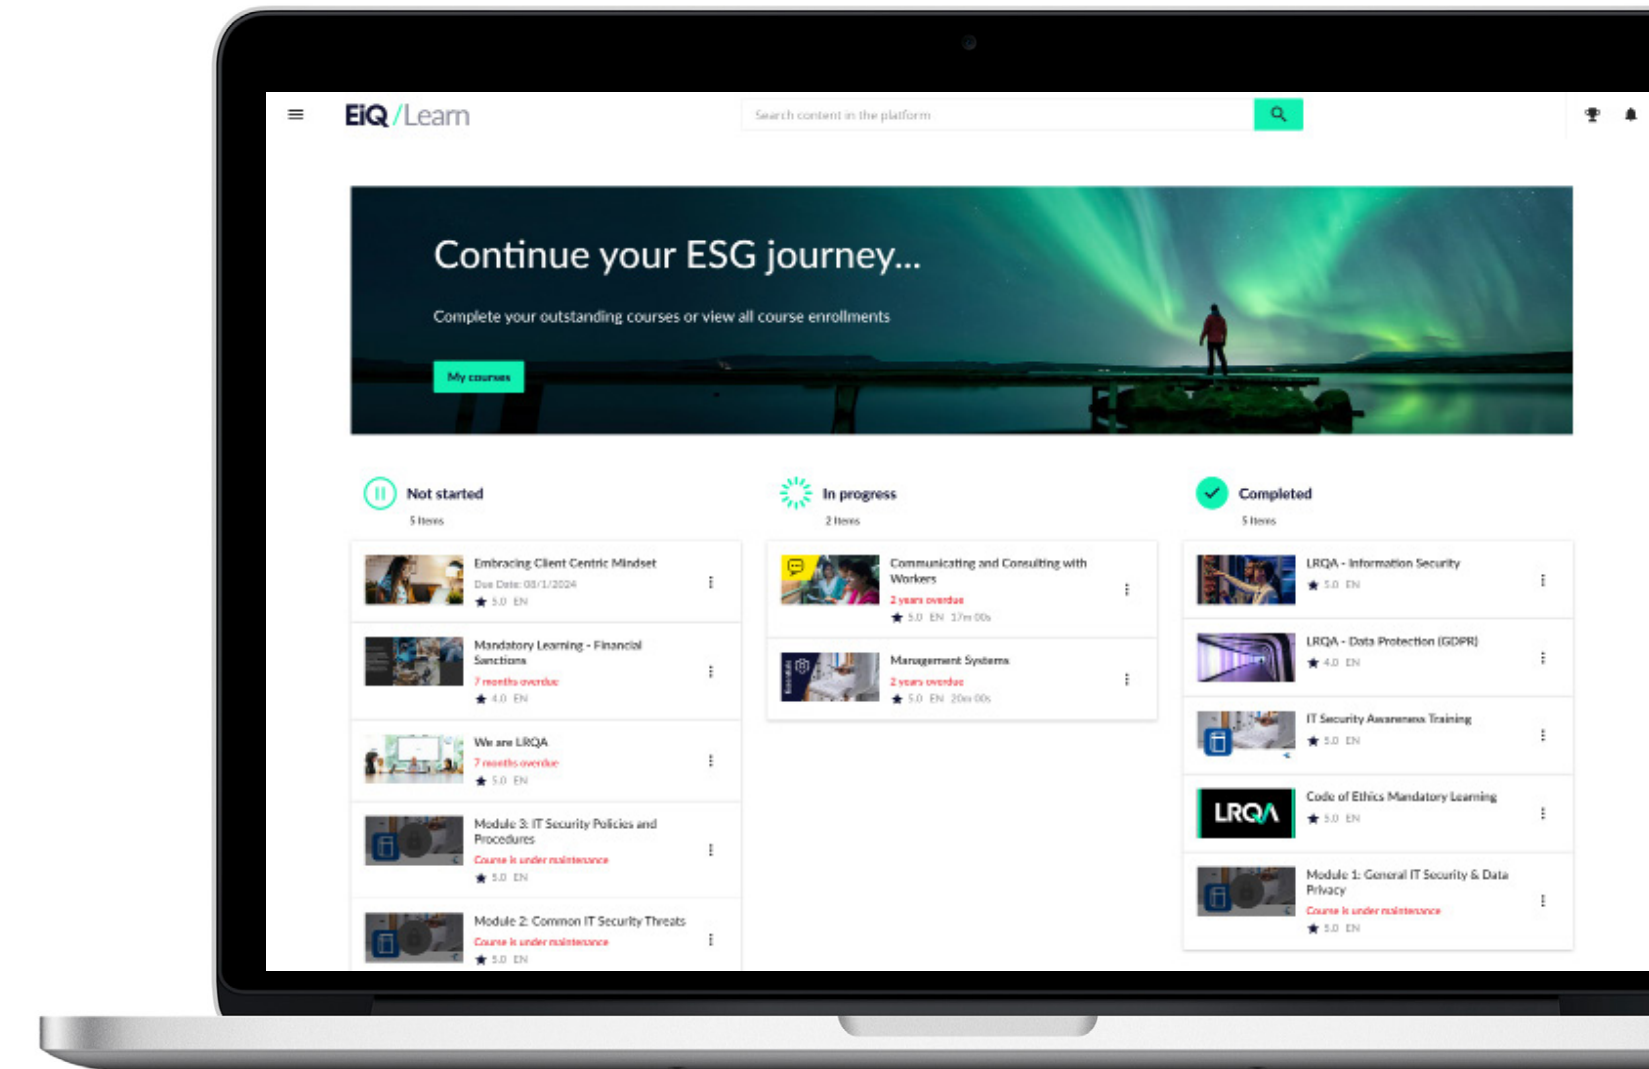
EiQ/Learn

Search content in the platform

Continue your ESG journey...

Complete your outstanding courses or view all course enrollments

My courses

Not started
5 Items

Embracing Client Centric Mindset
Due Date: 08/1/2024
5.0 EN

Mandatory Learning - Financial Sanctions
7 months overdue
4.0 EN

We are LRQA
7 months overdue
5.0 EN

Module 3: IT Security Policies and Procedures
Course is under maintenance
5.0 EN

Module 2: Common IT Security Threats
Course is under maintenance
5.0 EN

In progress
2 Items

Communicating and Consulting with Workers
2 years overdue
5.0 EN 17m 00s

Management Systems
2 years overdue
5.0 EN 20m 00s

Completed
5 Items

LRQA - Information Security
5.0 EN

LRQA - Data Protection (GDPR)
4.0 EN

IT Security Awareness Training
5.0 EN

LRQA

Code of Ethics Mandatory Learning
5.0 EN

Module 1: General IT Security & Data Privacy
Course is under maintenance
5.0 EN